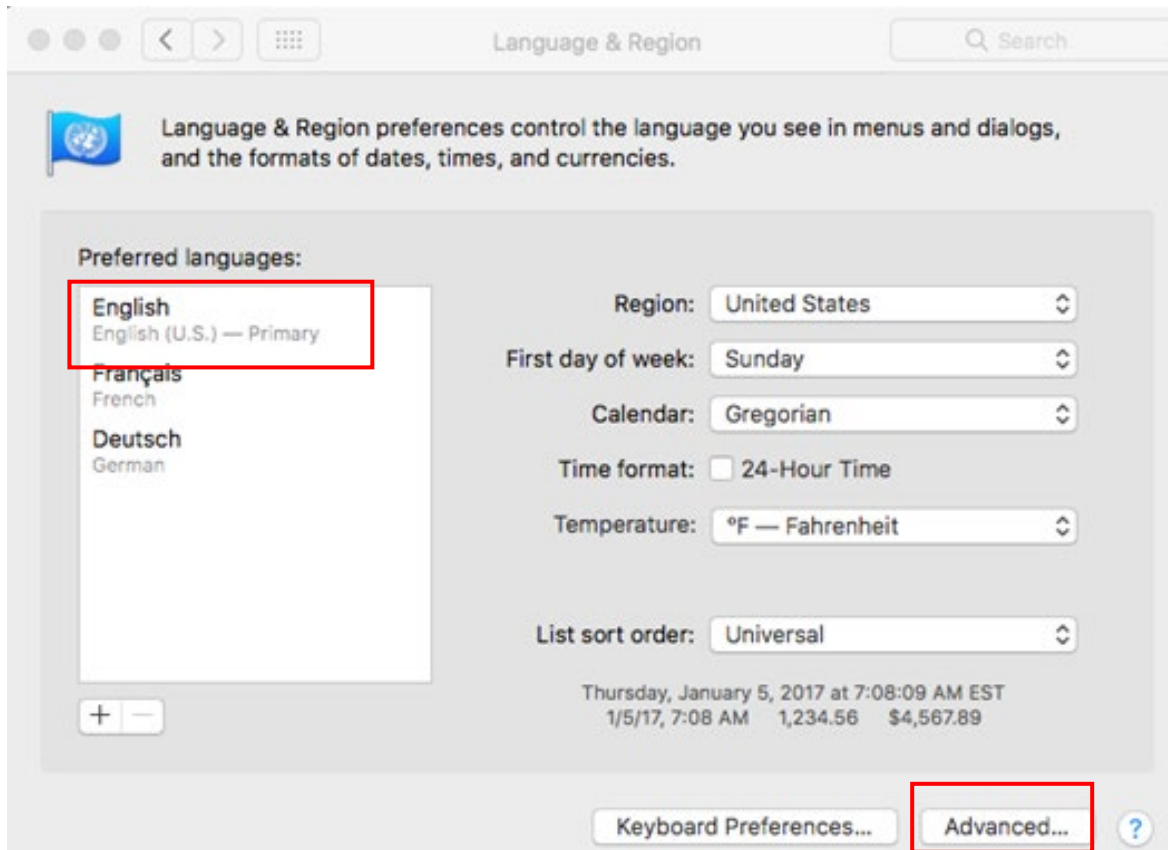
Language & Region

Search

Language & Region preferences control the language you see in menus and dialogs, and the formats of dates, times, and currencies.

Preferred languages:

English
English (U.S.) — Primary

Français
French

Deutsch
German

+ −

Region: United States

First day of week: Sunday

Calendar: Gregorian

Time format: 24-Hour Time

Temperature: °F — Fahrenheit

List sort order: Universal

Thursday, January 5, 2017 at 7:08:09 AM EST
1/5/17, 7:08 AM 1,234.56 $4,567.89

Keyboard Preferences...

Advanced...

?